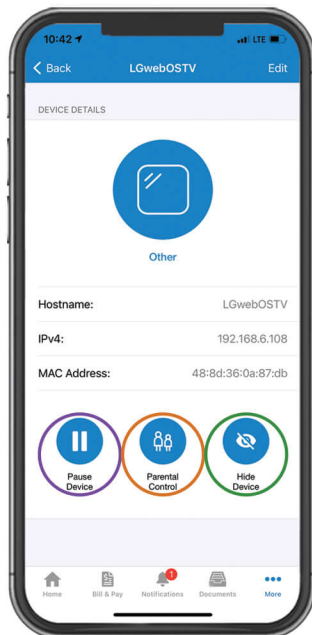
10:42 LTE

Back LGwebOSTV Edit

DEVICE DETAILS

Other

Hostname: LGwebOSTV

IPv4: 192.168.6.108

MAC Address: 48:8d:36:0a:87:db

Pause Device

Parental Control

Hide Device

Home Bill & Pay 1 Notifications Documents More